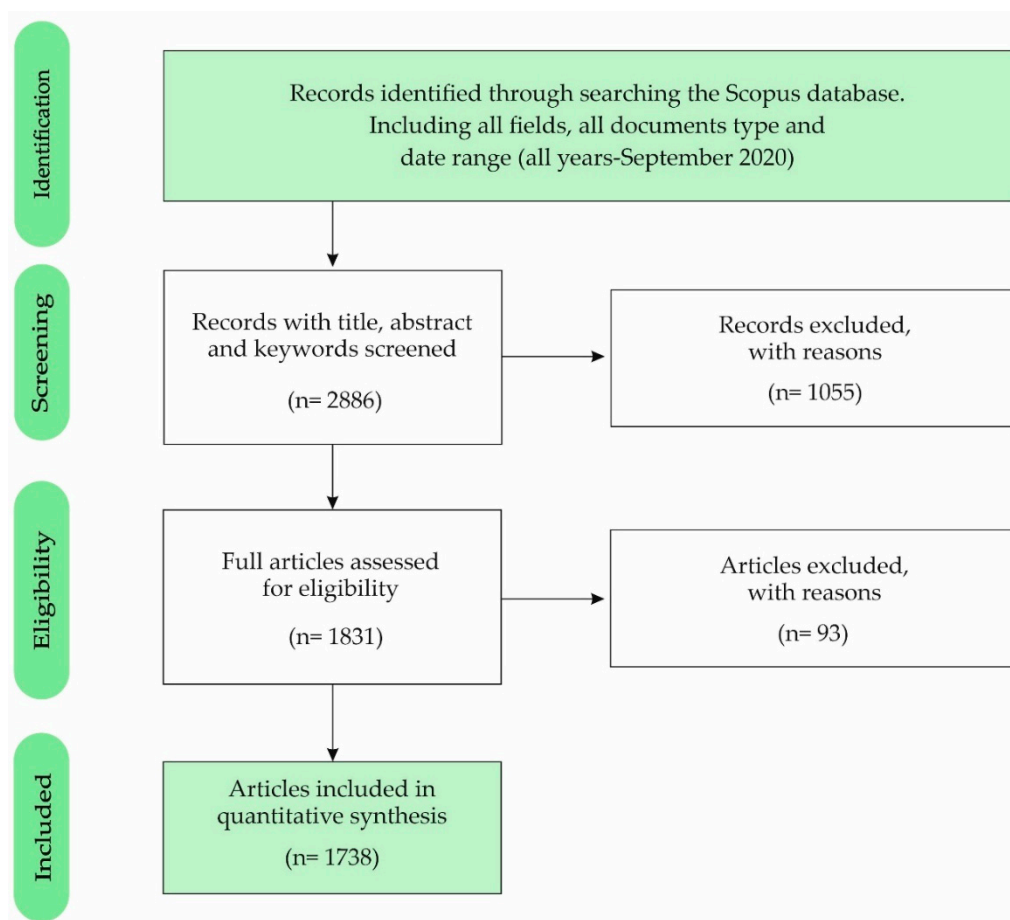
Identification

Records identified through searching the Scopus database. Including all fields, all documents type and date range (all years-September 2020)

Screening

Records with title, abstract and keywords screened

(n= 2886)

Records excluded, with reasons

(n= 1055)

Eligibility

Full articles assessed for eligibility

(n= 1831)

Articles excluded, with reasons

(n= 93)

Included

Articles included in quantitative synthesis

(n= 1738)